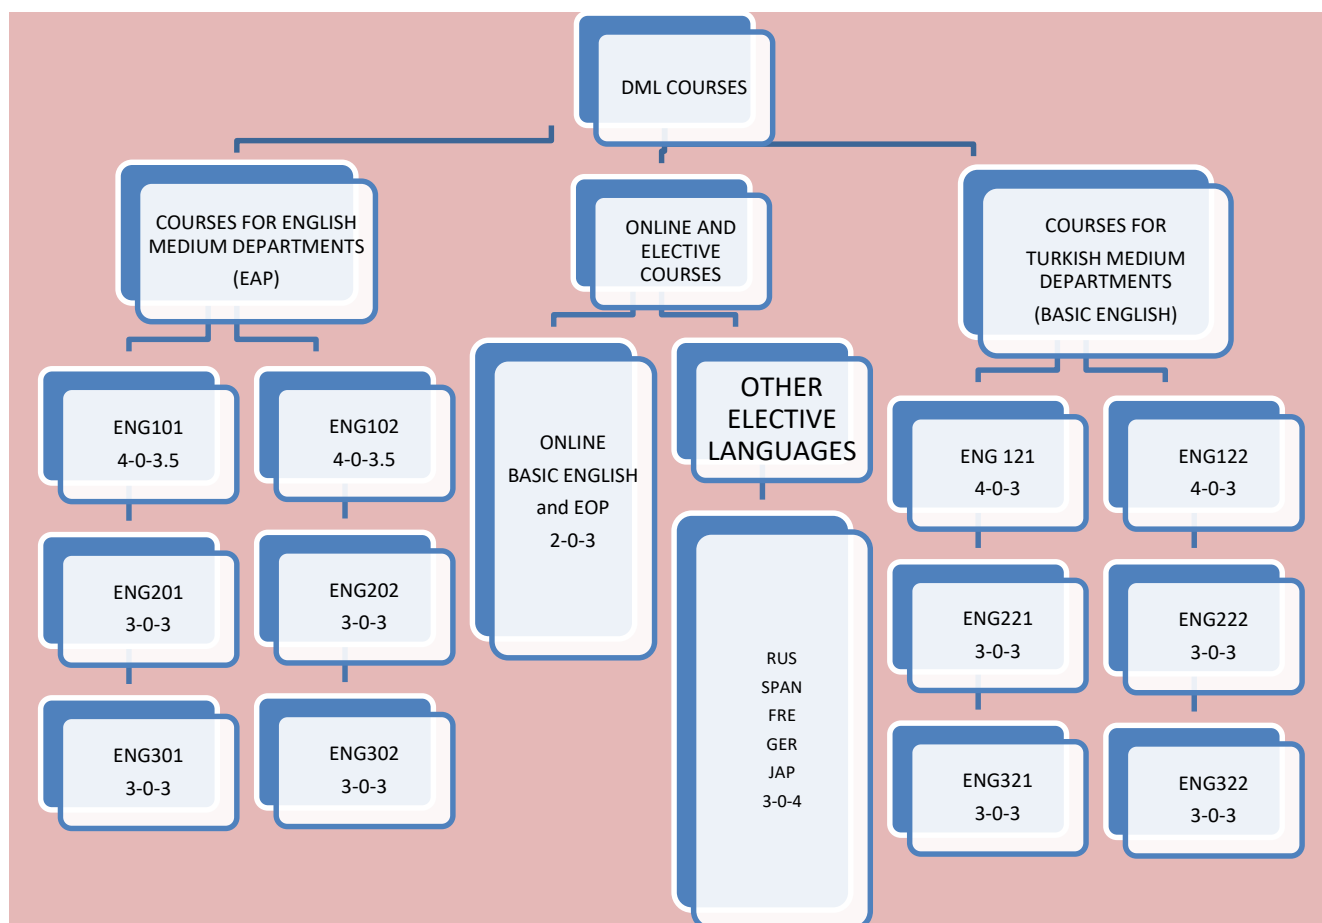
DML COURSES

COURSES FOR ENGLISH MEDIUM DEPARTMENTS (EAP)

ENG101
4-0-3.5

ENG201
3-0-3

ENG301
3-0-3

ENG102
4-0-3.5

ENG202
3-0-3

ENG302
3-0-3

ONLINE AND ELECTIVE COURSES

ONLINE
BASIC ENGLISH
and EOP
2-0-3

OTHER ELECTIVE LANGUAGES

RUS
SPAN
FRE
GER
JAP
3-0-4

COURSES FOR TURKISH MEDIUM DEPARTMENTS (BASIC ENGLISH)

ENG 121
4-0-3

ENG221
3-0-3

ENG321
3-0-3

ENG122
4-0-3

ENG222
3-0-3

ENG322
3-0-3